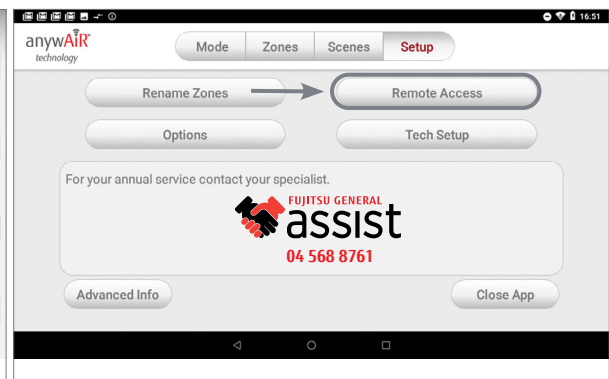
16:51

anywAiR technology

Mode
Zones
Scenes
Setup

Rename Zones
Remote Access
Options
Tech Setup

For your annual service contact your specialist.

FUJITSU GENERAL
assist
04 568 8761

Advanced Info
Close App